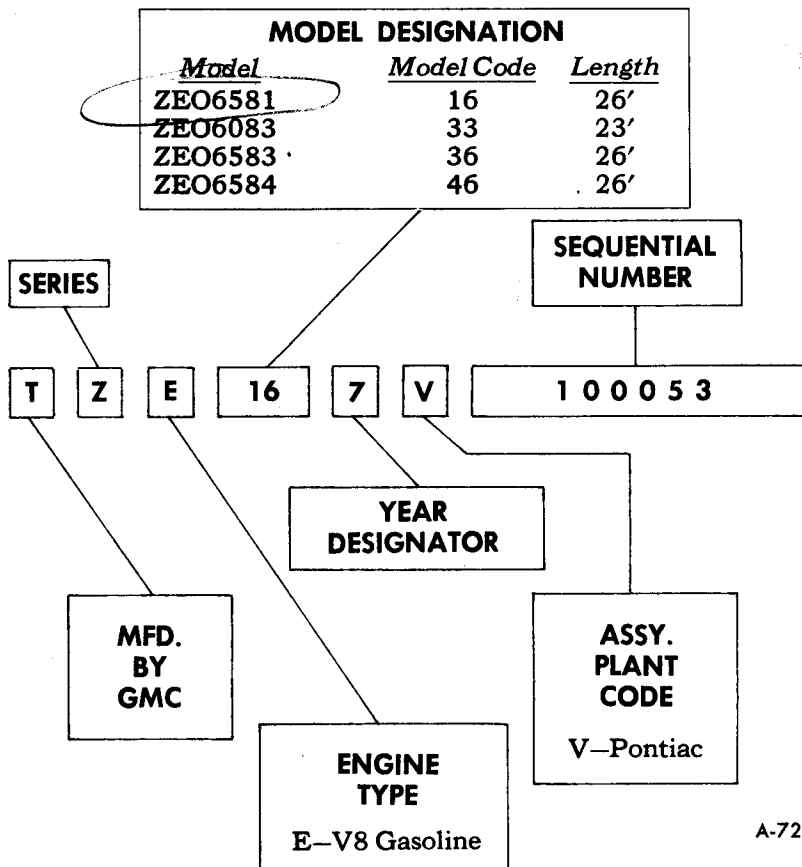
MODEL DESIGNATION

| Model | Model Code | Length |
|---|---|---|
| ZEO6581 | 16 | 26′ |
| ZEO6083 | 33 | 23′ |
| ZEO6583 | 36 | 26′ |
| ZEO6584 | 46 | 26′ |

SEQUENTIAL NUMBER

SERIES

T Z E 16 7 V 100053

YEAR DESIGNATOR

MFD. BY GMC

ENGINE TYPE

E—V8 Gasoline

ASSY. PLANT CODE

V—Pontiac

A-72